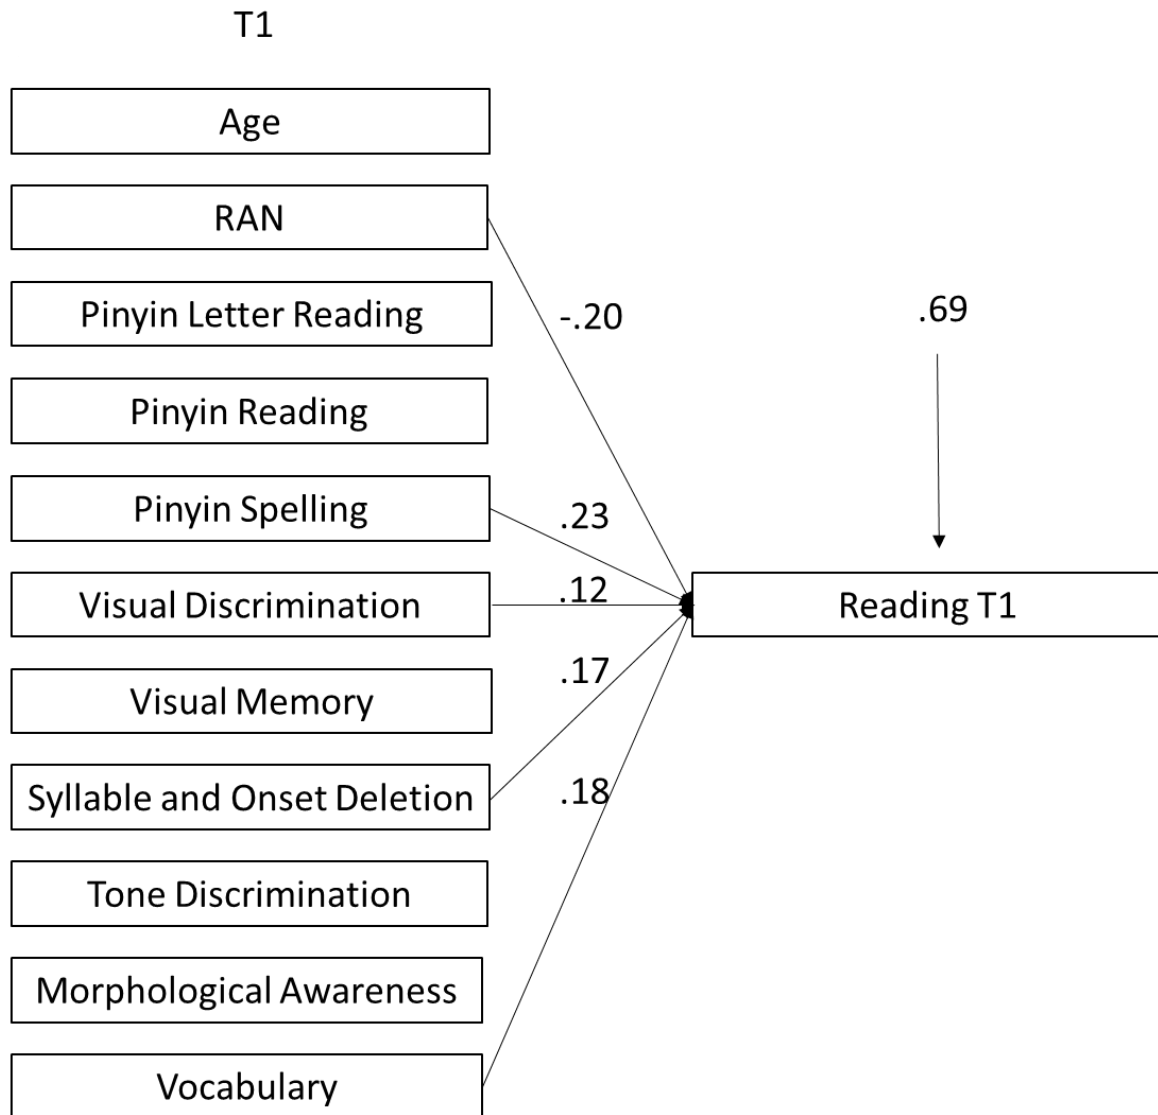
T1

Age

RAN

Pinyin Letter Reading

Pinyin Reading

Pinyin Spelling

Visual Discrimination

Visual Memory

Syllable and Onset Deletion

Tone Discrimination

Morphological Awareness

Vocabulary

-.20

.23

.12

.17

.18

.69

Reading T1